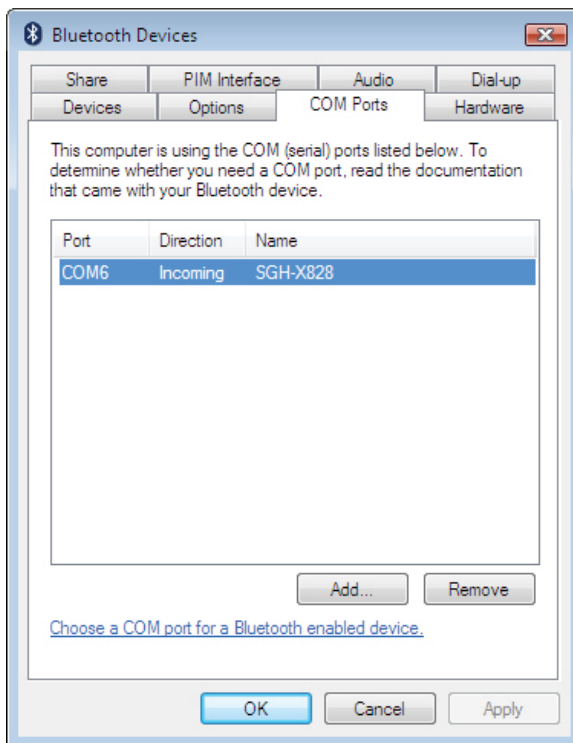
Bluetooth Devices

Share | PIM Interface | Audio | Dial-up

Devices | Options | COM Ports | Hardware

This computer is using the COM (serial) ports listed below. To determine whether you need a COM port, read the documentation that came with your Bluetooth device.

| Port | Direction | Name |
|---|---|---|
| COM6 | Incoming | SGH-X828 |

Add...

Remove

Choose a COM port for a Bluetooth enabled device.

OK

Cancel

Apply